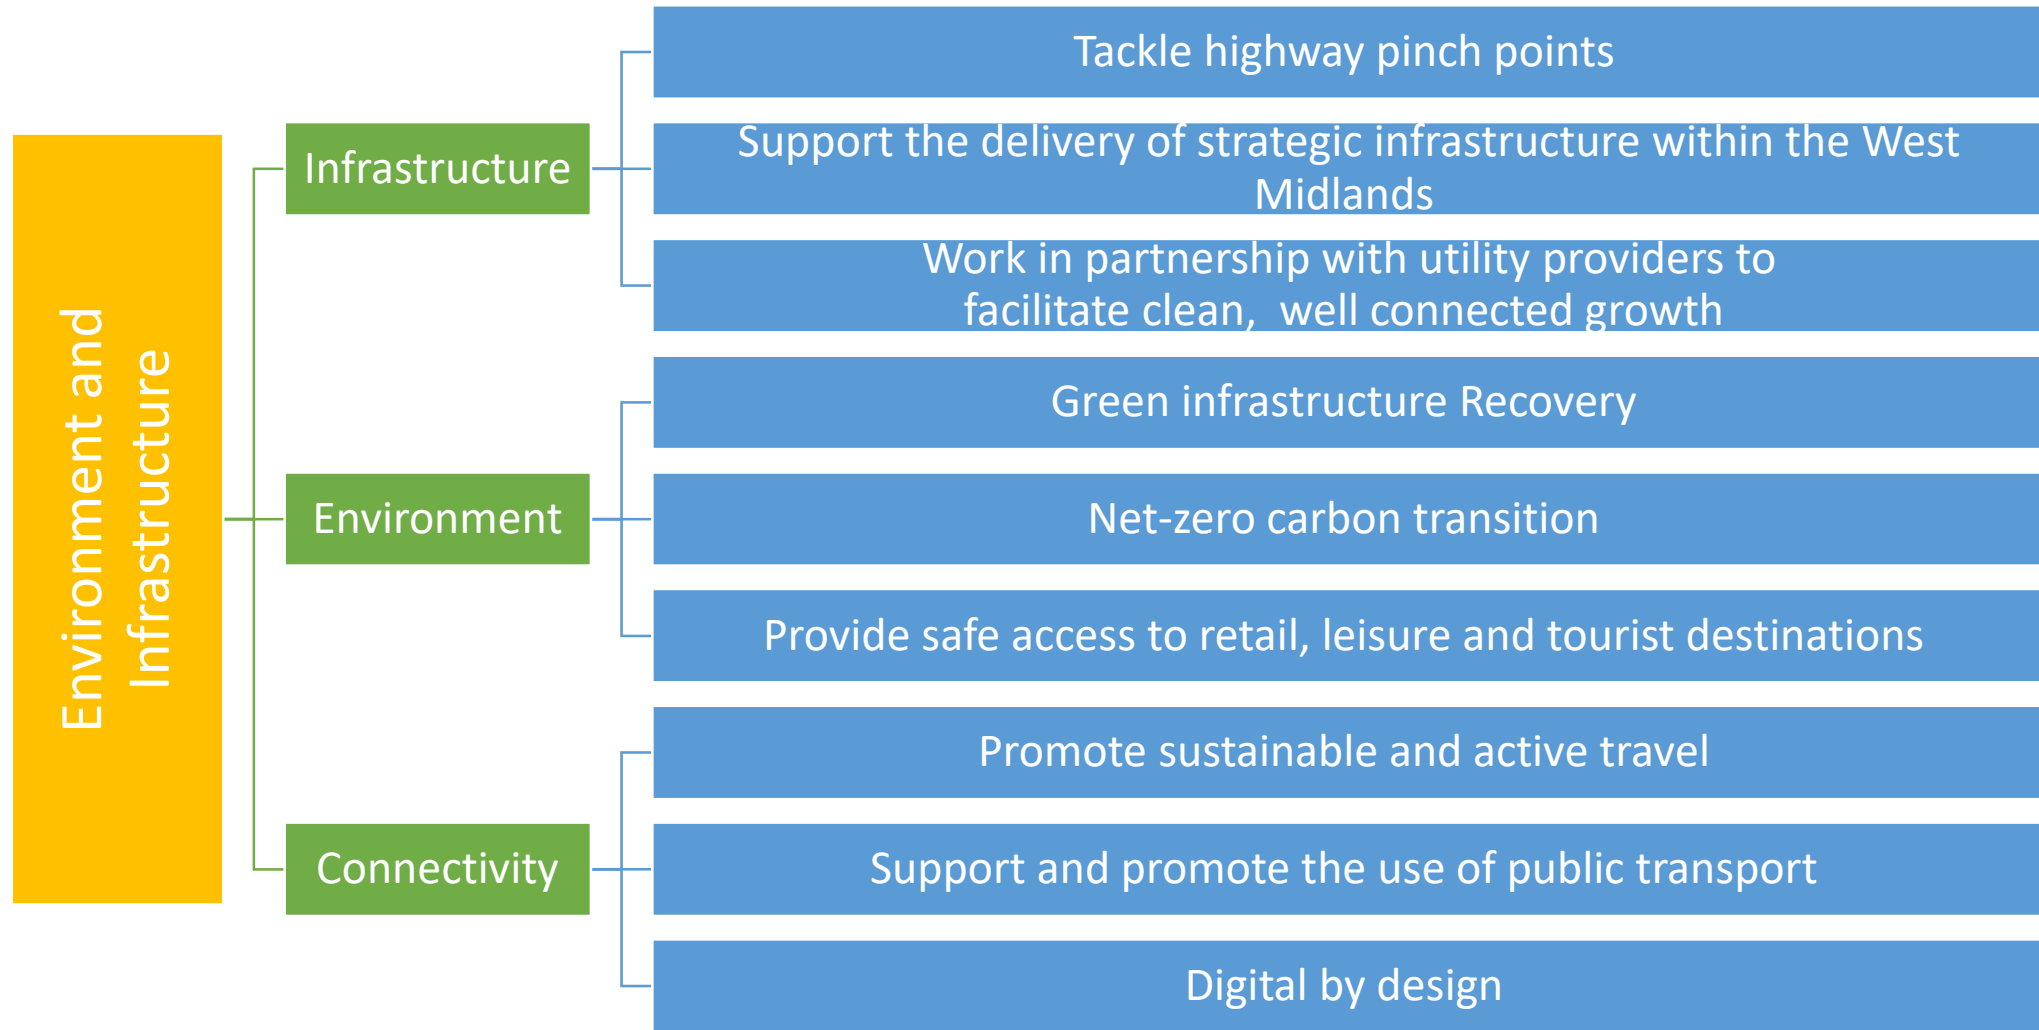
Environment and Infrastructure

Infrastructure

Tackle highway pinch points

Support the delivery of strategic infrastructure within the West Midlands

Work in partnership with utility providers to facilitate clean,  well connected growth

Environment

Green infrastructure Recovery

Net-zero carbon transition

Provide safe access to retail, leisure and tourist destinations

Connectivity

Promote sustainable and active travel

Support and promote the use of public transport

Digital by design